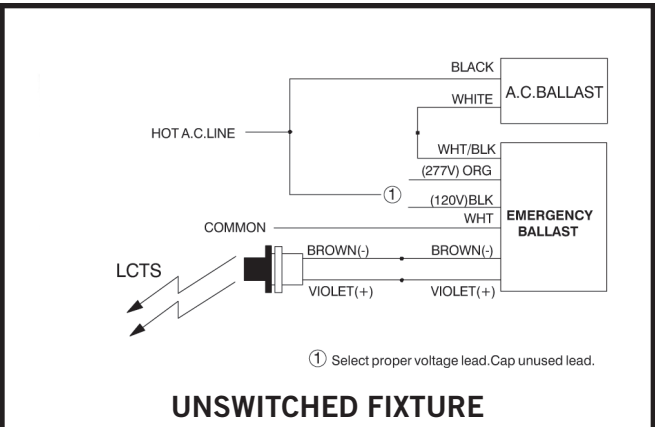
BLACK
A.C.BALLAST
WHITE
HOT A.C.LINE
WHT/BLK
(277V) ORG
①
(120V)BLK
WHT
EMERGENCY BALLAST
COMMON
BROWN(-)
BROWN(-)
LCTS
VIOLET(+)
VIOLET(+)

① Select proper voltage lead.Cap unused lead.

UNSWITCHED FIXTURE